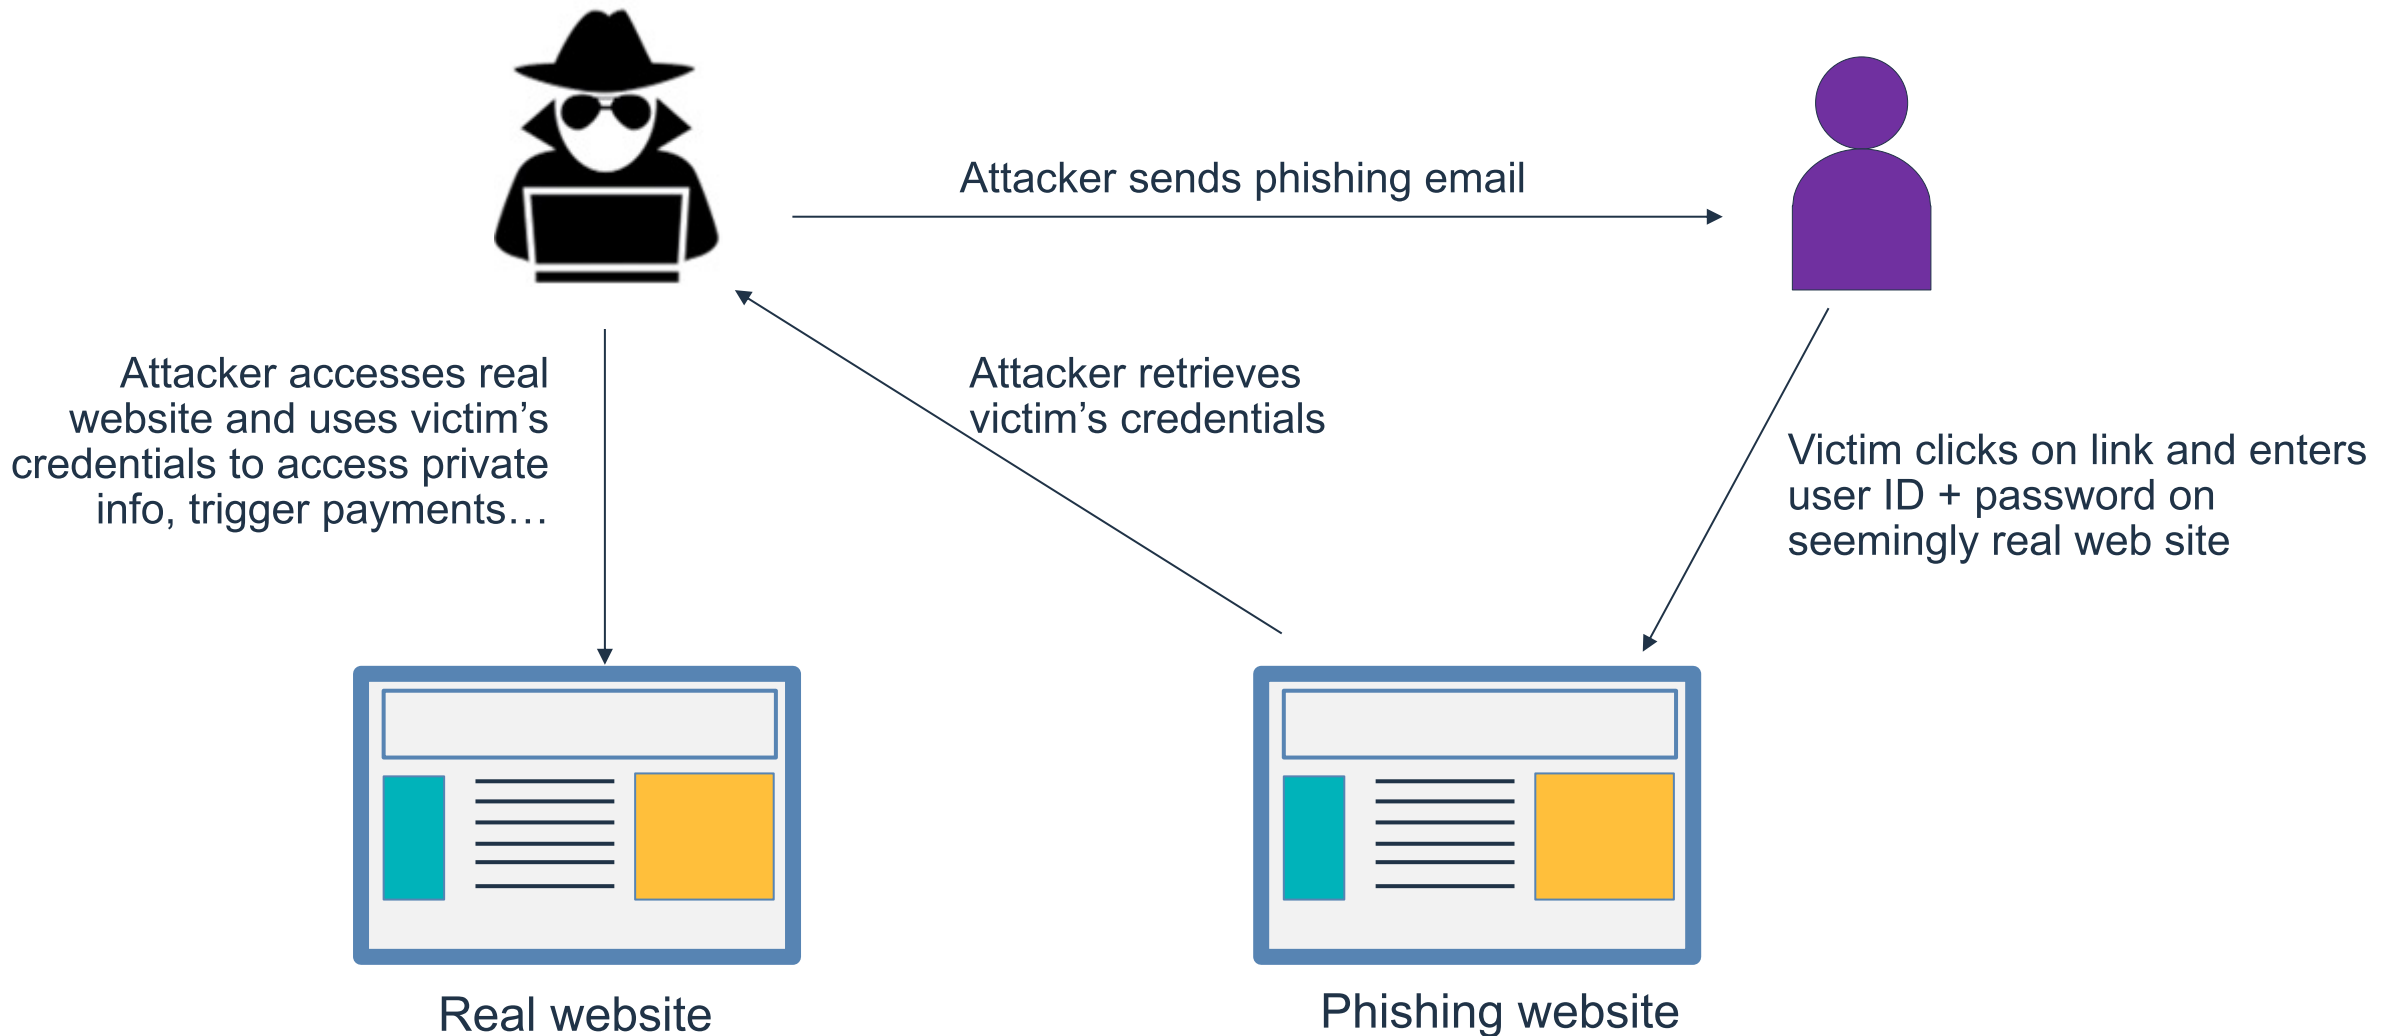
Attacker sends phishing email

Attacker accesses real website and uses victim’s credentials to access private info, trigger payments…

Attacker retrieves victim’s credentials

Victim clicks on link and enters user ID + password on seemingly real web site

Real website

Phishing website